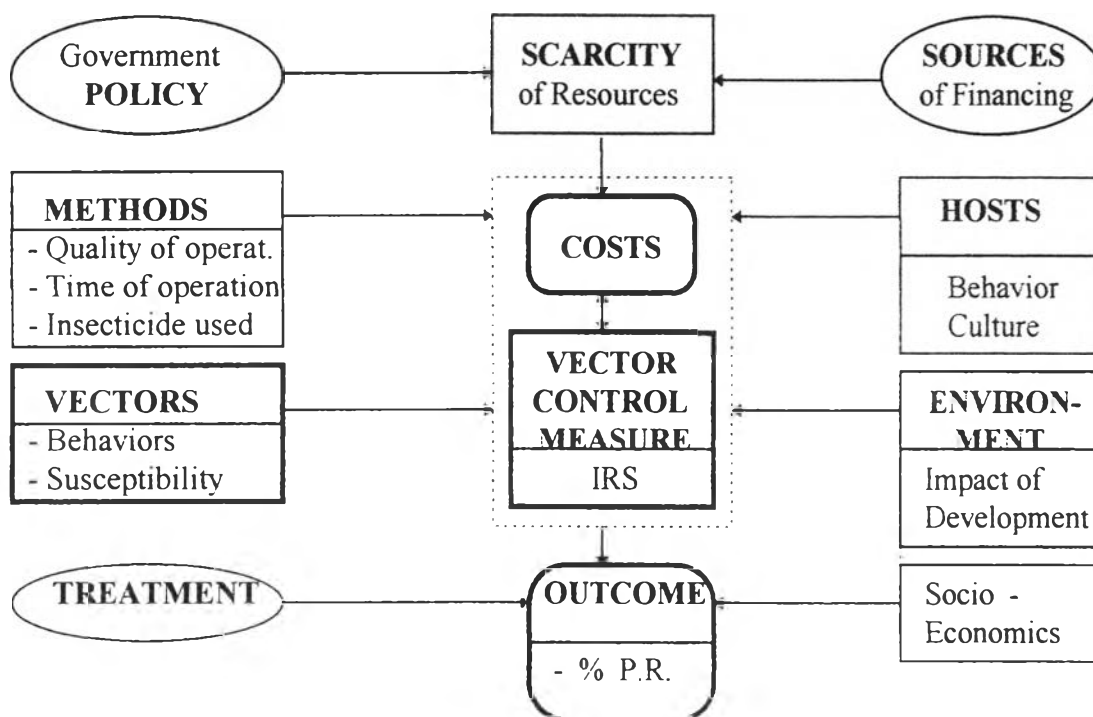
Government POLICY

SCARCITY of Resources

SOURCES of Financing

METHODS
- Quality of operat.
- Time of operation
- Insecticide used

COSTS

HOSTS
Behavior Culture

VECTORS
- Behaviors
- Susceptibility

VECTOR CONTROL MEASURE
IRS

ENVIRON-MENT
Impact of Development

TREATMENT

OUTCOME
- % P.R.

Socio - Economics